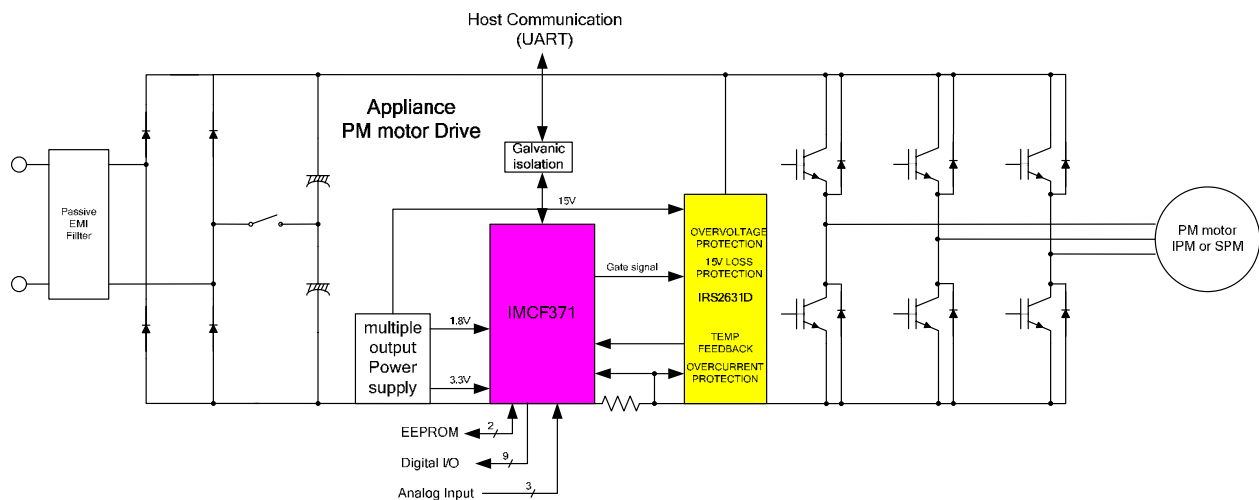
Host Communication
(UART)

Appliance
PM motor Drive

Galvanic
isolation

Passive
EMI
Filter

15V

OVERVOLTAGE
PROTECTION
15V LOSS
PROTECTION
IRS2631D
TEMP
FEEDBACK
OVERCURRENT
PROTECTION

IMCF371

Gate signal

multiple
output
Power
supply

1.8V

3.3V

PM motor
IPM or SPM

EEPROM
2

Digital I/O
9

Analog Input
3